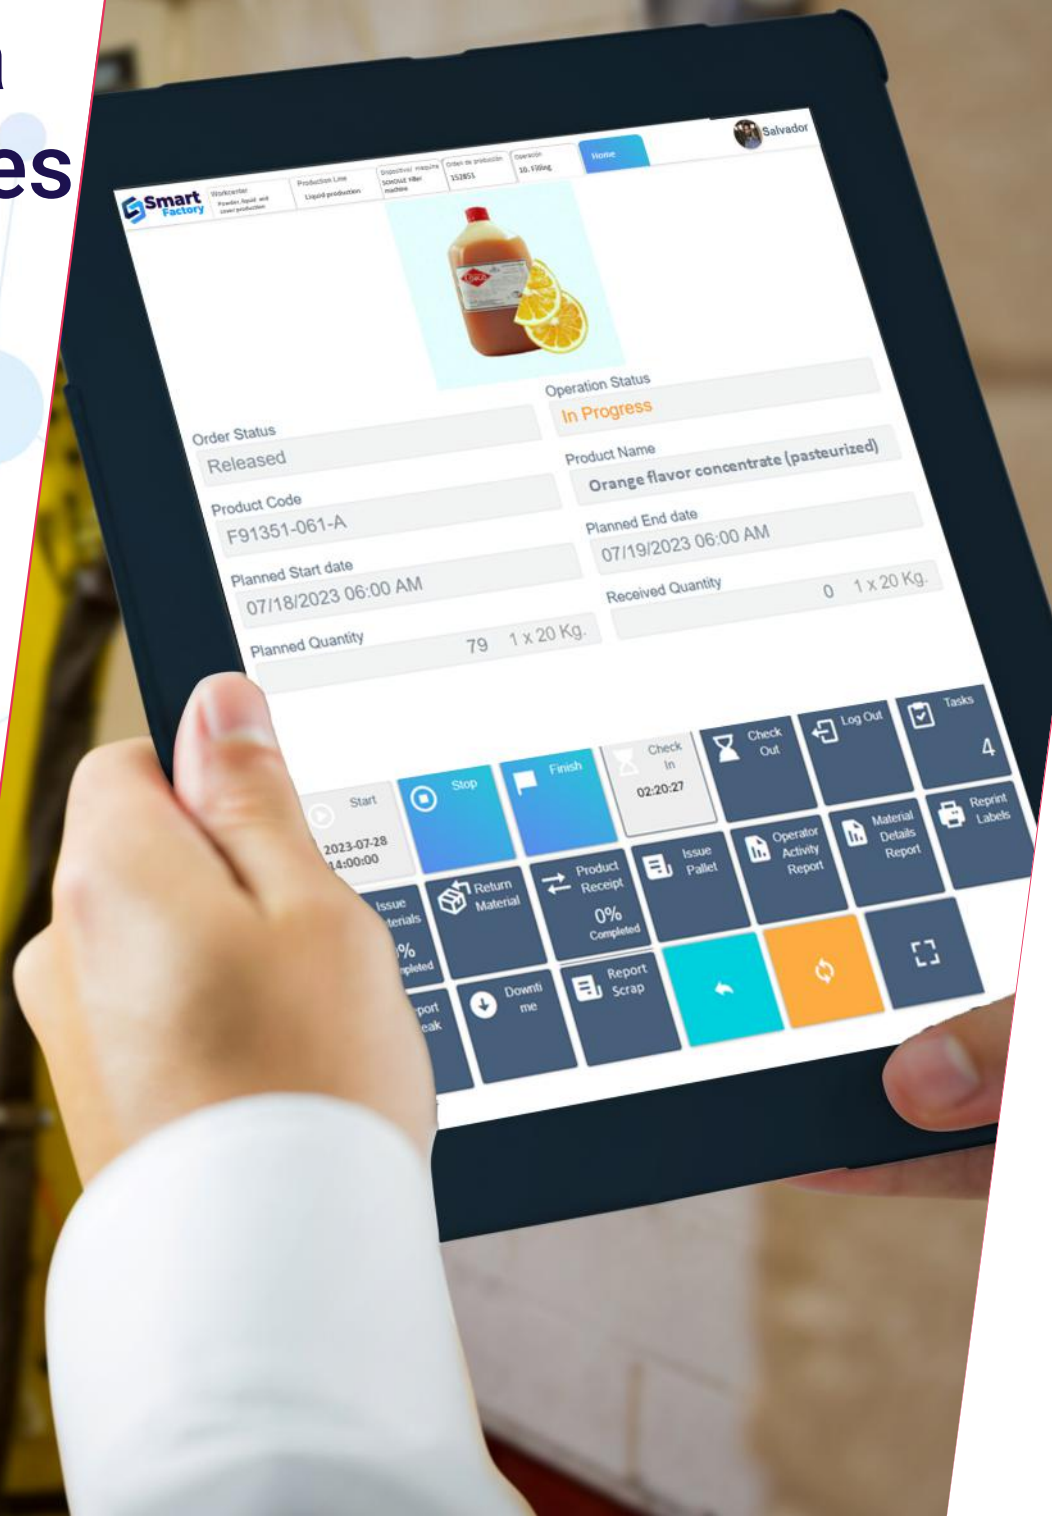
es

Smart Factory

Workcenter
Powder, liquid and
Production Line
Liquid production
Dispositivo/ máquina
machine
Orden de producción
152851
Operación
10. Filling
Home
Salvador

Operation Status
In Progress

Order Status
Released

Product Name
Orange flavor concentrate (pasteurized)

Product Code
F91351-061-A

Planned End date
07/19/2023 06:00 AM

Planned Start date
07/18/2023 06:00 AM

Received Quantity
0 1 x 20 Kg.

Planned Quantity
79 1 x 20 Kg.

Start
2023-07-28 14:00:00

Stop

Finish

Check In
02:20:27

Check Out

Log Out

Tasks
4

Issue terials
% mpleted

Return Material

Product Receipt
0%
Completed

Issue Pallet

Operator Activity Report

Material Details Report

Reprint Labels

port eak

Downti me

Report Scrap